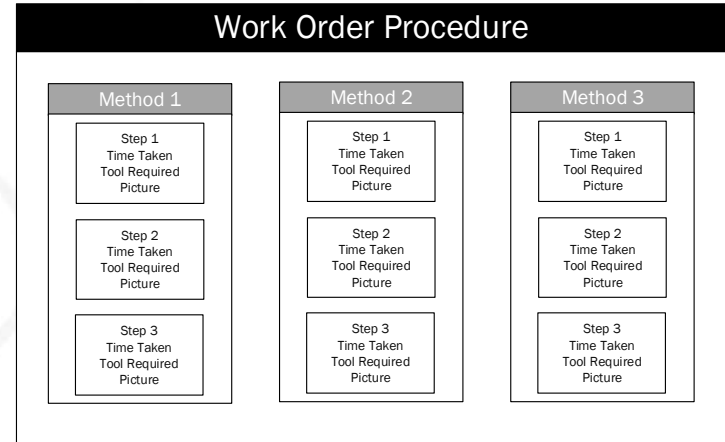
Work Order Procedure

Method 1

Step 1
Time Taken
Tool Required
Picture

Step 2
Time Taken
Tool Required
Picture

Step 3
Time Taken
Tool Required
Picture

Method 2

Step 1
Time Taken
Tool Required
Picture

Step 2
Time Taken
Tool Required
Picture

Step 3
Time Taken
Tool Required
Picture

Method 3

Step 1
Time Taken
Tool Required
Picture

Step 2
Time Taken
Tool Required
Picture

Step 3
Time Taken
Tool Required
Picture